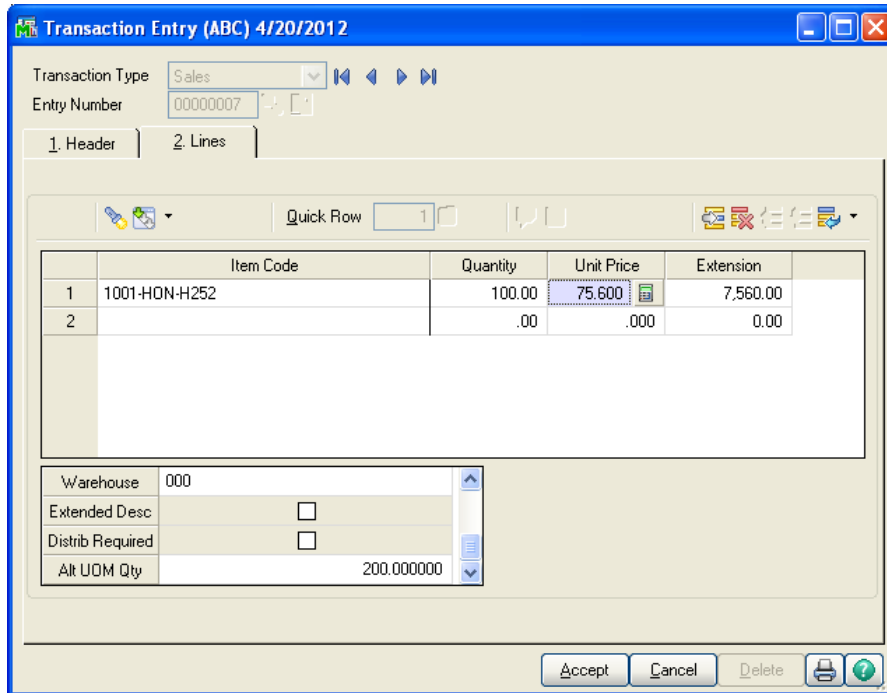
Transaction Entry (ABC) 4/20/2012

Transaction Type Sales
Entry Number 00000007

1. Header
2. Lines

Quick Row 1

| | Item Code | Quantity | Unit Price | Extension |
|---|---|---|---|---|
| 1 | 1001-HON-H252 | 100.00 | 75.600 | 7,560.00 |
| 2 | | .00 | .000 | 0.00 |

| | |
|---|---|
| Warehouse | 000 |
| Extended Desc | |
| Distrib Required | |
| Alt UOM Qty | 200.000000 |

Accept
Cancel
Delete